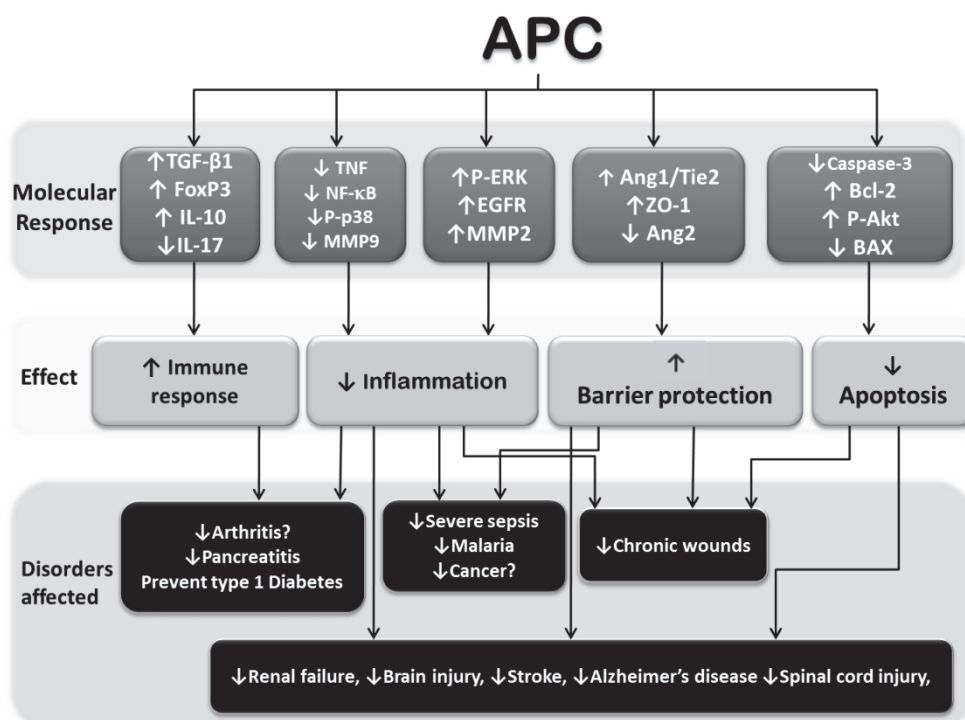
APC

Molecular Response

↑TGF-β1
↑ FoxP3
↑ IL-10
↓IL-17

↓ TNF
↓ NF-κB
↓P-p38
↓ MMP9

↑P-ERK
↑EGFR
↑MMP2

↑ Ang1/Tie2
↑ZO-1
↓ Ang2

↓Caspase-3
↑ Bcl-2
↑ P-Akt
↓ BAX

Effect

↑ Immune response

↓ Inflammation

↑ Barrier protection

↓ Apoptosis

Disorders affected

↓Arthritis?
↓Pancreatitis
Prevent type 1 Diabetes

↓Severe sepsis
↓Malaria
↓Cancer?

↓Chronic wounds

↓Renal failure, ↓Brain injury, ↓Stroke, ↓Alzheimer's disease ↓Spinal cord injury,